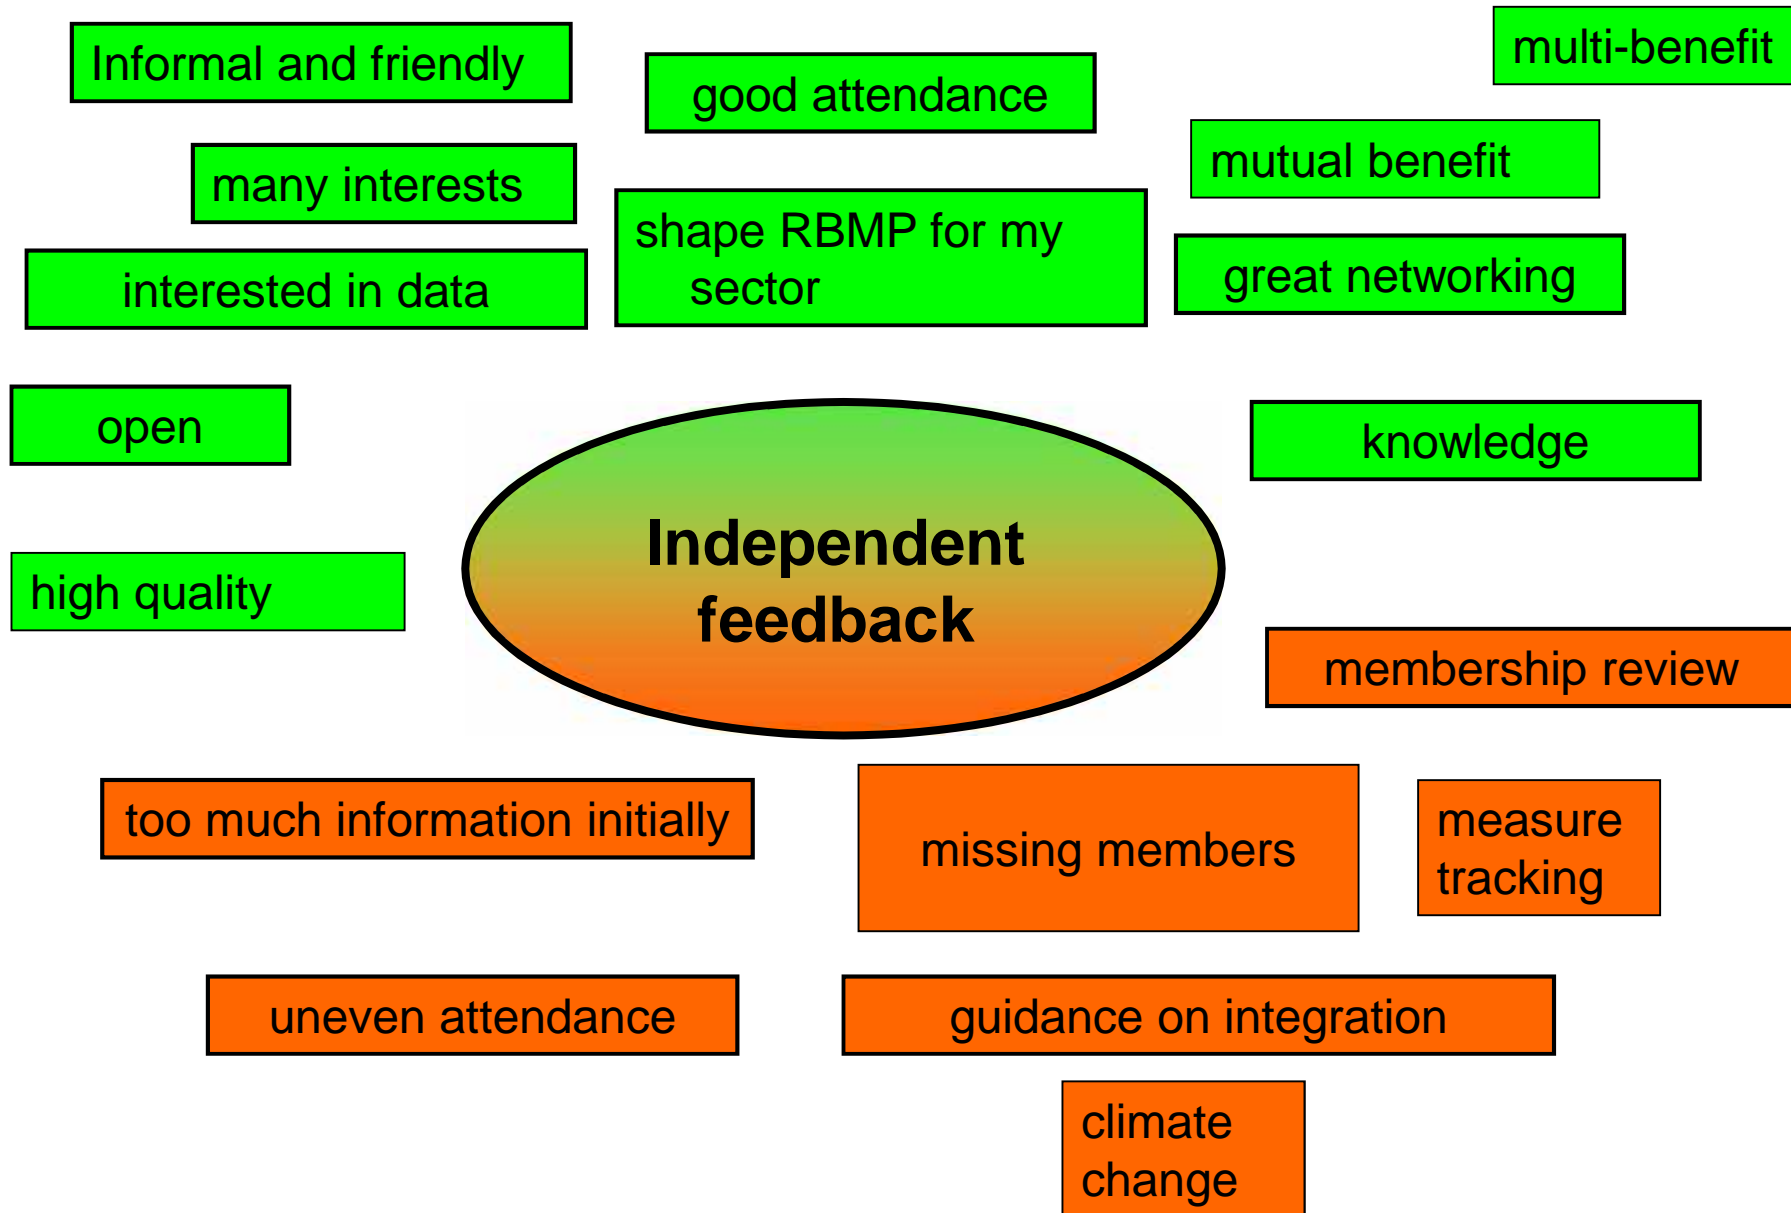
Informal and friendly

good attendance

multi-benefit

many interests

mutual benefit

shape RBMP for my sector

interested in data

great networking

open

knowledge

Independent feedback

high quality

membership review

too much information initially

missing members

measure tracking

uneven attendance

guidance on integration

climate change